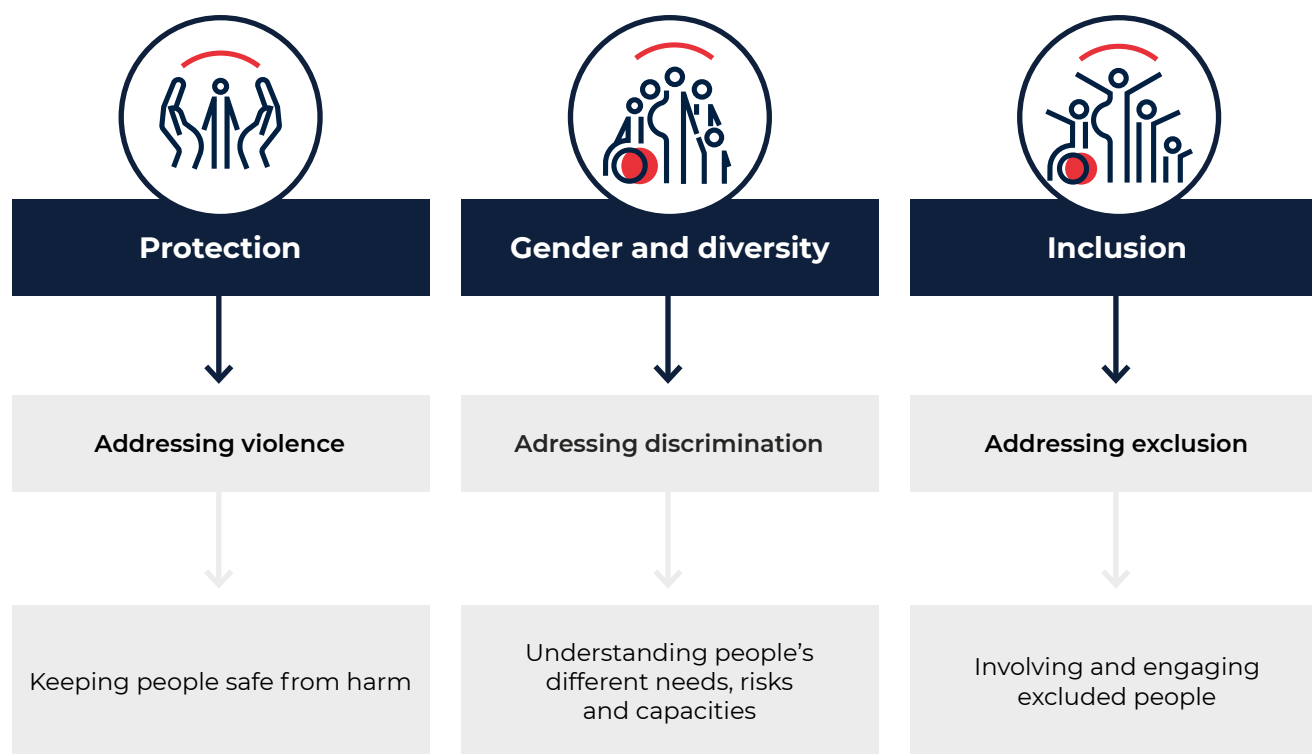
Protection

Addressing violence

Keeping people safe from harm

Gender and diversity

Adressing discrimination

Understanding people’s different needs, risks and capacities

Inclusion

Addressing exclusion

Involving and engaging excluded people